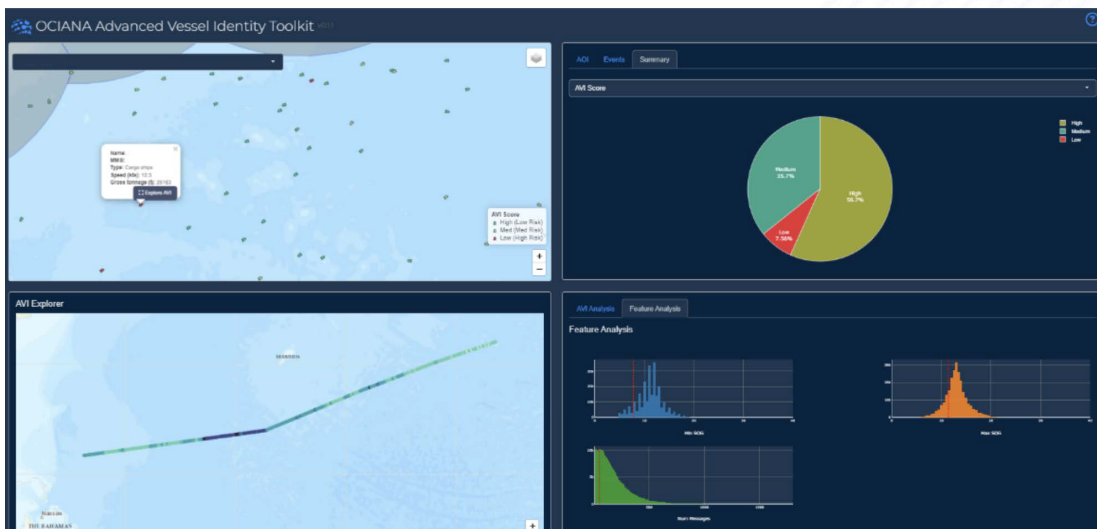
OCIANA Advanced Vessel Identity Toolkit

Name:
MMSI:
Type: Cargo ships
Speed (kts): 10.3
Gross tonnage (t): 28193
Explore AVI

AVI Score
High (Low Risk)
Med (Med Risk)
Low (High Risk)

+
−

AOI Events Summary

AVI Score

High
Medium
Low

Medium
35.7%

High
56.7%

Low
7.56%

AVI Explorer

BERMUDA

Nassau
THE BAHAMAS

+

AVI Analysis Feature Analysis

Feature Analysis

Min SOG

Max SOG

Num Messages